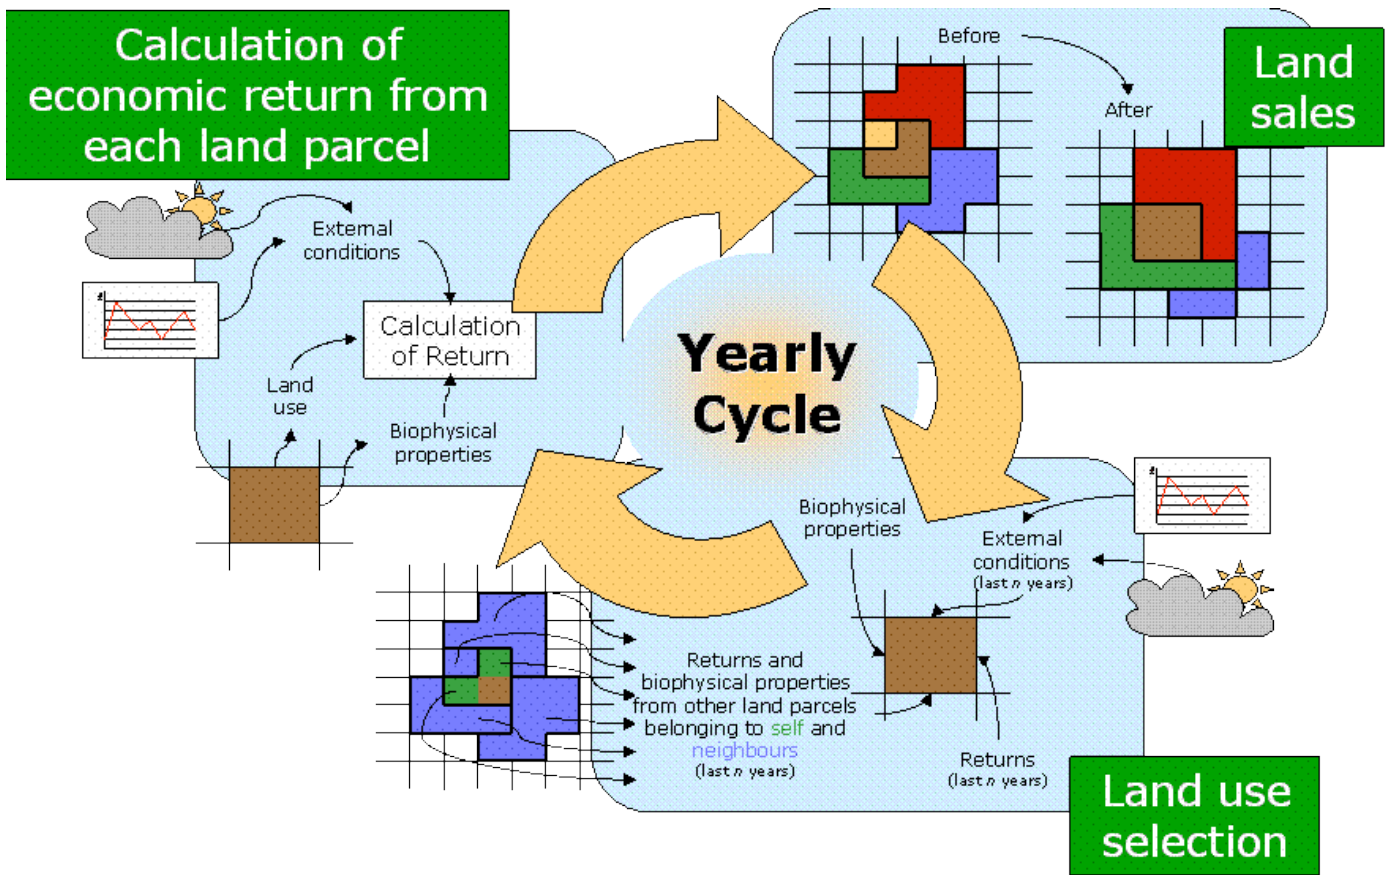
Calculation of economic return from each land parcel

External conditions

Calculation of Return

Land use

Biophysical properties

Before

After

Land sales

Yearly Cycle

Biophysical properties

External conditions (last $n$ years)

Returns and biophysical properties from other land parcels belonging to self and neighbours (last $n$ years)

Returns (last $n$ years)

Land use selection